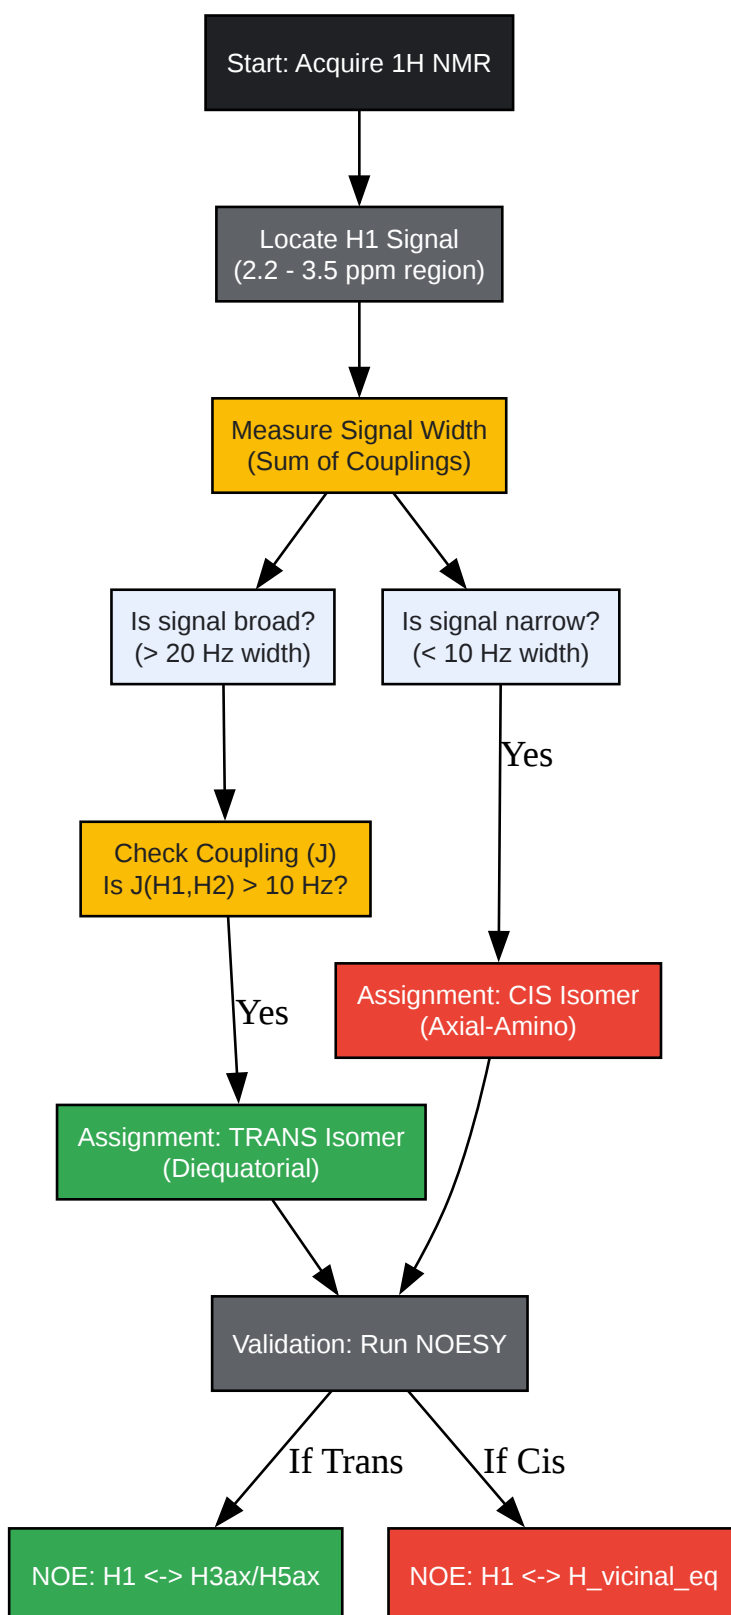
Start: Acquire 1H NMR

Locate H1 Signal
(2.2 - 3.5 ppm region)

Measure Signal Width
(Sum of Couplings)

Is signal broad?
(> 20 Hz width)

Is signal narrow?
(< 10 Hz width)

Yes

Check Coupling (J)
Is J(H1,H2) > 10 Hz?

Assignment: CIS Isomer
(Axial-Amino)

Yes

Assignment: TRANS Isomer
(Diequatorial)

Validation: Run NOESY

If Trans

If Cis

NOE: H1 <-> H3ax/H5ax

NOE: H1 <-> H_vicinal_eq